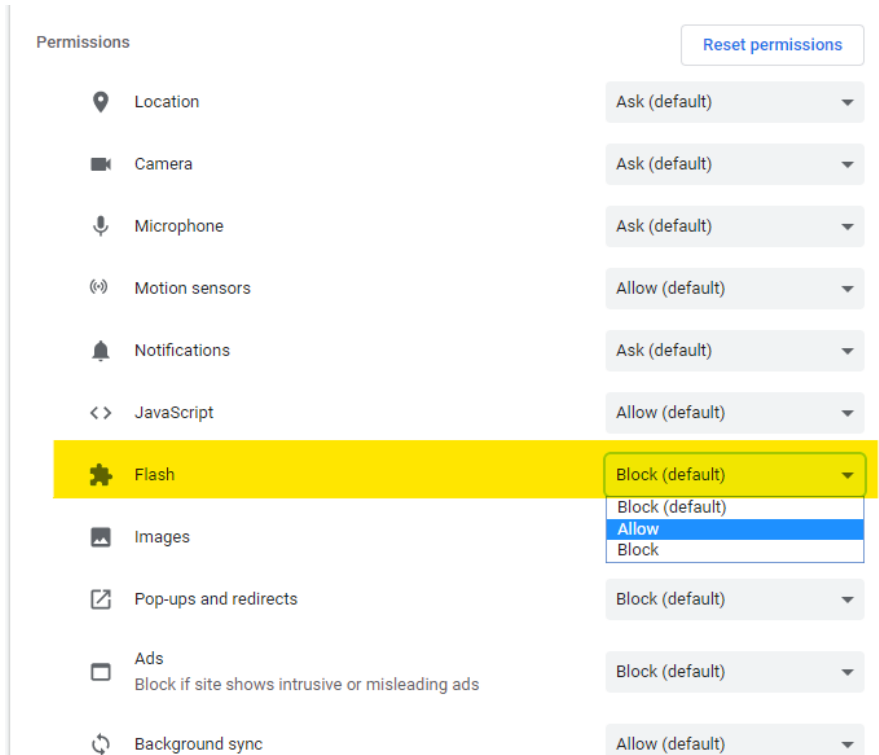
Permissions

Reset permissions

Location
Ask (default)

Camera
Ask (default)

Microphone
Ask (default)

Motion sensors
Allow (default)

Notifications
Ask (default)

JavaScript
Allow (default)

Flash
Block (default)

Block (default)
Allow
Block

Images

Pop-ups and redirects
Block (default)

Ads
Block if site shows intrusive or misleading ads
Block (default)

Background sync
Allow (default)